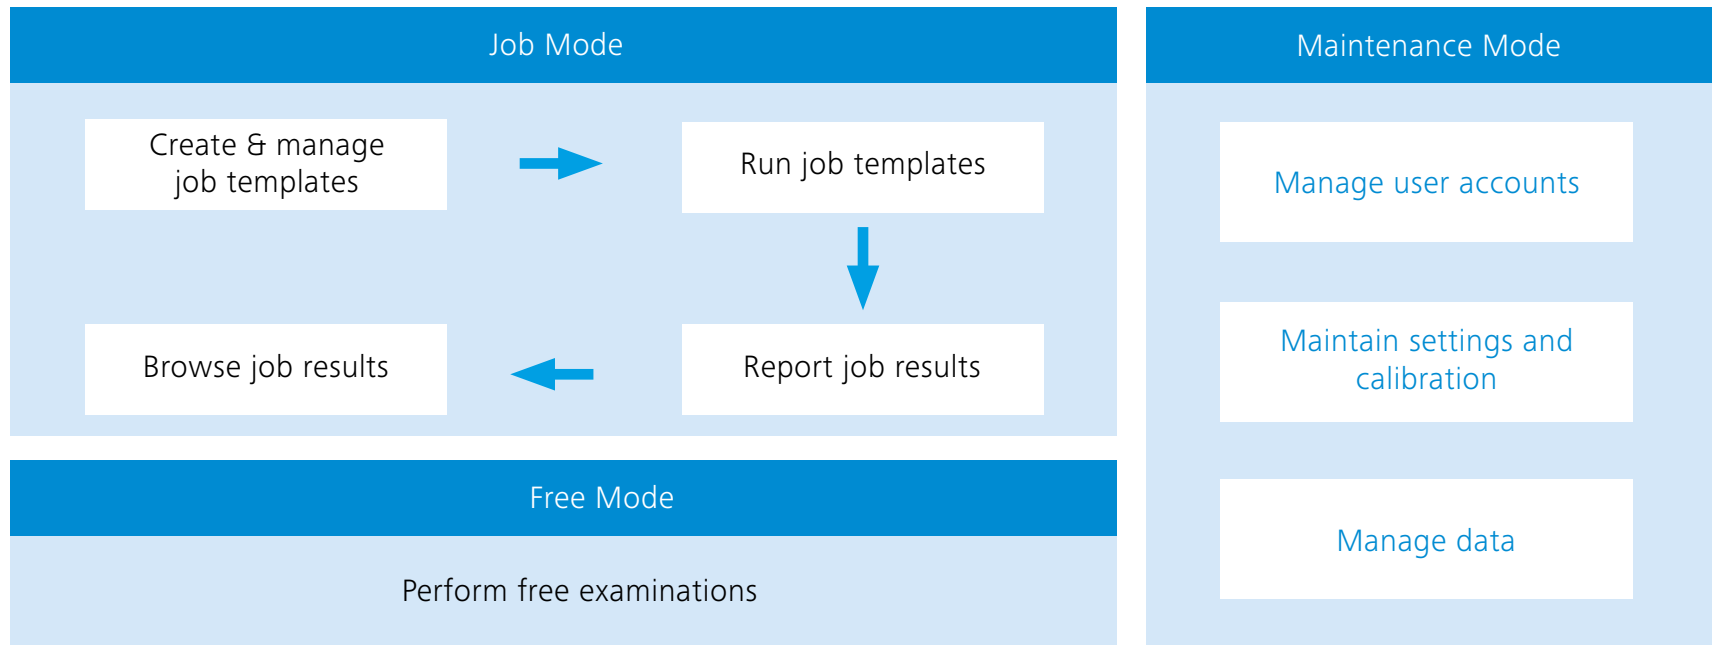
Job Mode

Create & manage job templates

Run job templates

Browse job results

Report job results

Free Mode

Perform free examinations

Maintenance Mode

Manage user accounts

Maintain settings and calibration

Manage data